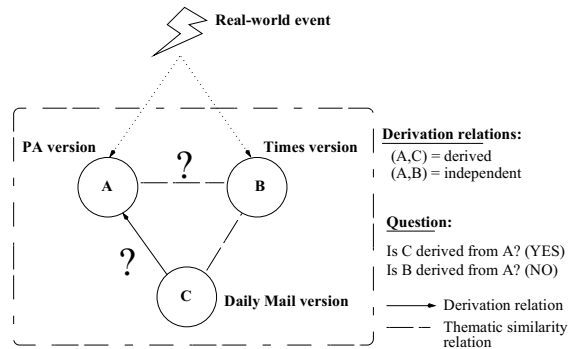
Real-world event

PA version

Times version

A

?

B

?

C

Daily Mail version

Derivation relations:

(A,C) = derived
(A,B) = independent

Question:

Is C derived from A? (YES)
Is B derived from A? (NO)

Derivation relation

Thematic similarity relation